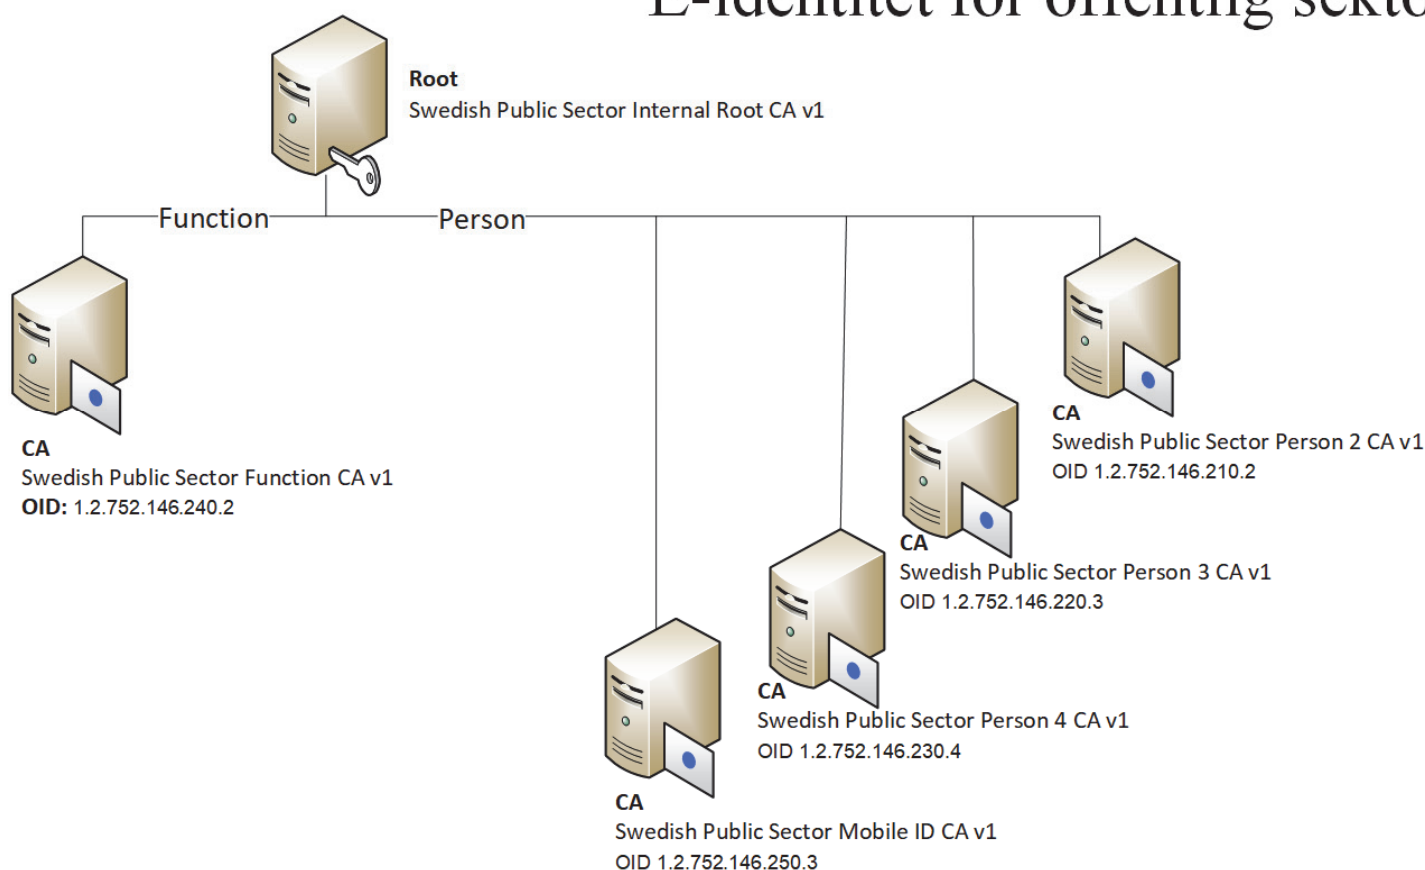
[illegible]

Root
Swedish Public Sector Internal Root CA v1

Function

Person

CA
Swedish Public Sector Function CA v1
**OID:** 1.2.752.146.240.2

CA
Swedish Public Sector Person 2 CA v1
OID 1.2.752.146.210.2

CA
Swedish Public Sector Person 3 CA v1
OID 1.2.752.146.220.3

CA
Swedish Public Sector Person 4 CA v1
OID 1.2.752.146.230.4

CA
Swedish Public Sector Mobile ID CA v1
OID 1.2.752.146.250.3